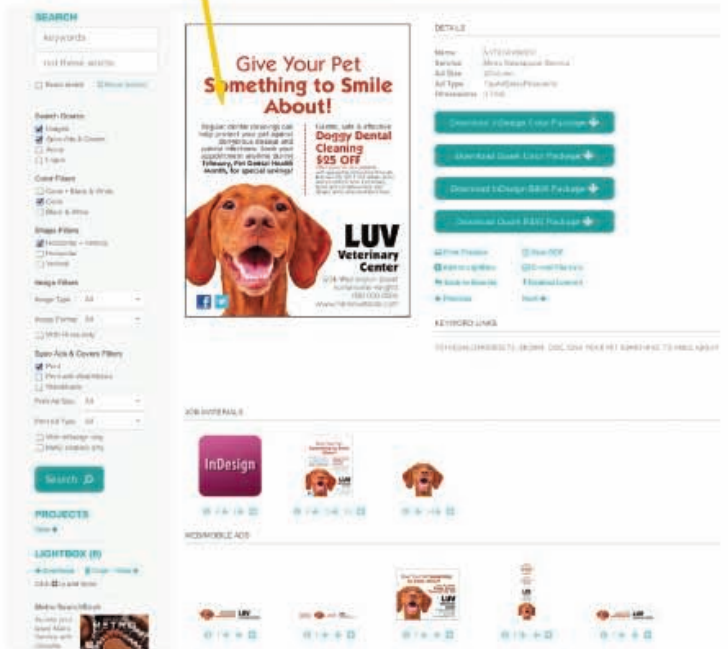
SEARCH

Keywords

not these words

Search Graphics

Color Filters

Shape Filters

Image Filters

Spec Ads & Covers Filters

Search

PROJECTS

LIGHTBOX (8)

Give Your Pet Something to Smile About!

Regular dental cleanings can help protect your pet against dangerous disease and painful infections. Book your appointment anytime during February, Pet Dental Health Month, for special savings!

Gentle, safe & effective Doggy Dental Cleaning $25 OFF

LUV Veterinary Center

DETAILS

Download InDesign Color Package

Download Quark Color Package

Download InDesign B&W Package

Download Quark B&W Package

KEYWORD LINKS

JOB MATERIALS

InDesign

LUV

WEB/MOBILE ADS

LUV